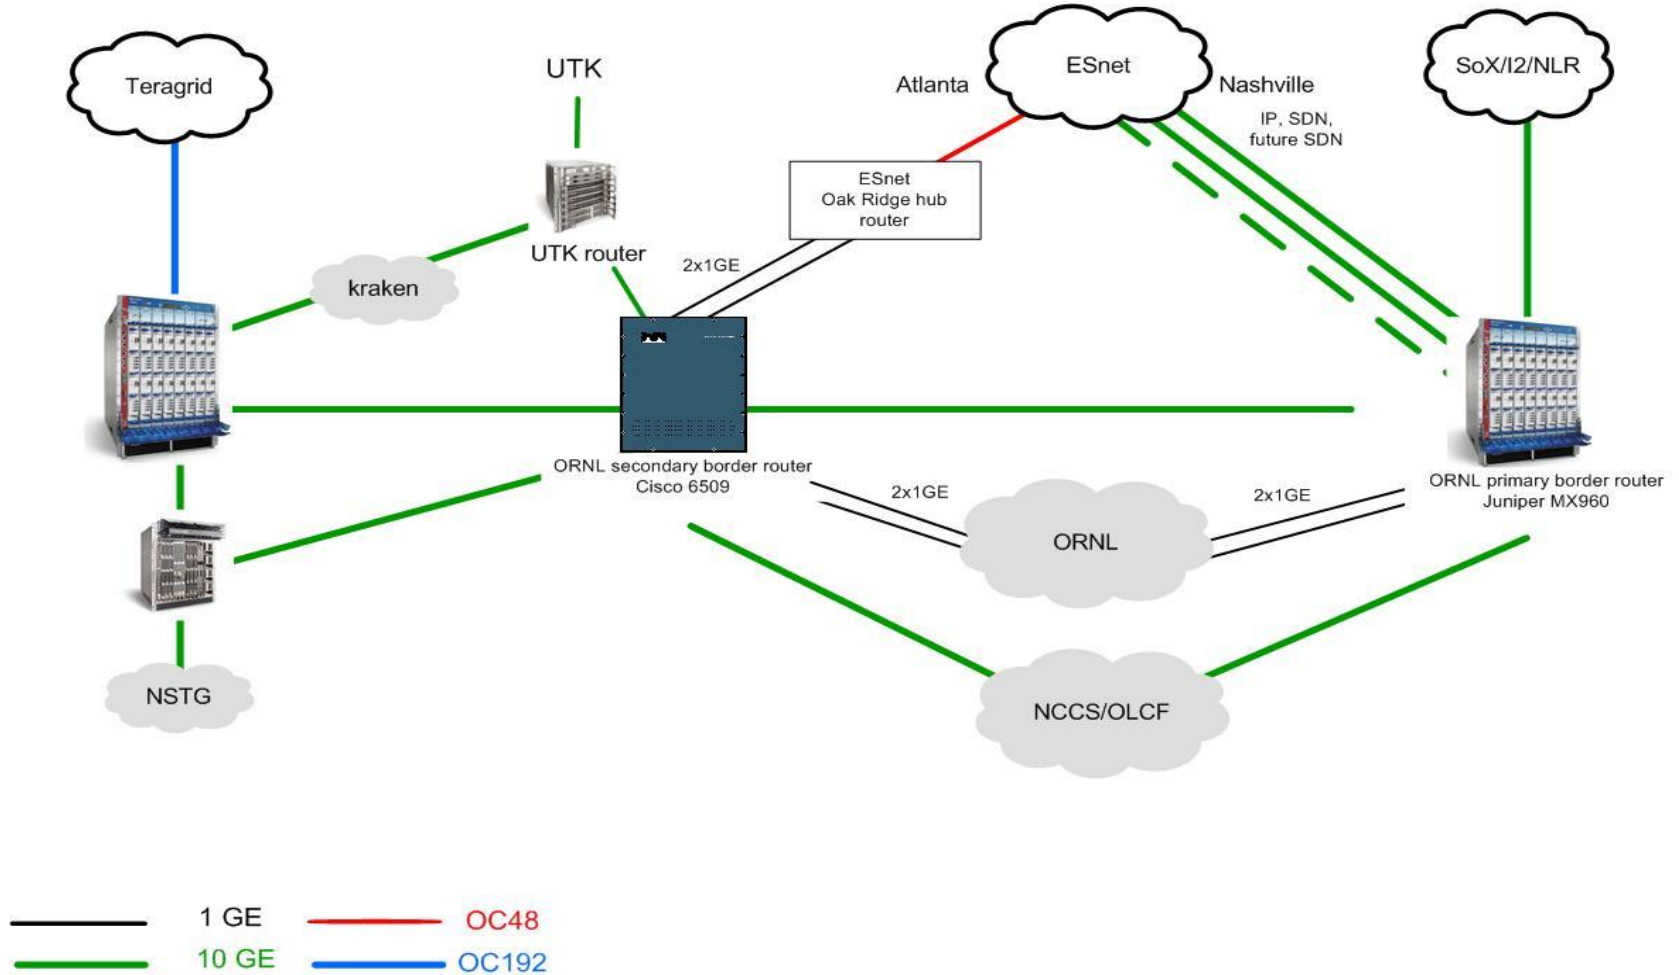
Teragrid

UTK

Atlanta

ESnet

Nashville

SoX/I2/NLR

IP, SDN, future SDN

ESnet Oak Ridge hub router

UTK router

kraken

2x1GE

ORNL secondary border router Cisco 6509

2x1GE

2x1GE

ORNL primary border router Juniper MX960

ORNL

NSTG

NCCS/OLCF

1 GE

OC48

10 GE

OC192